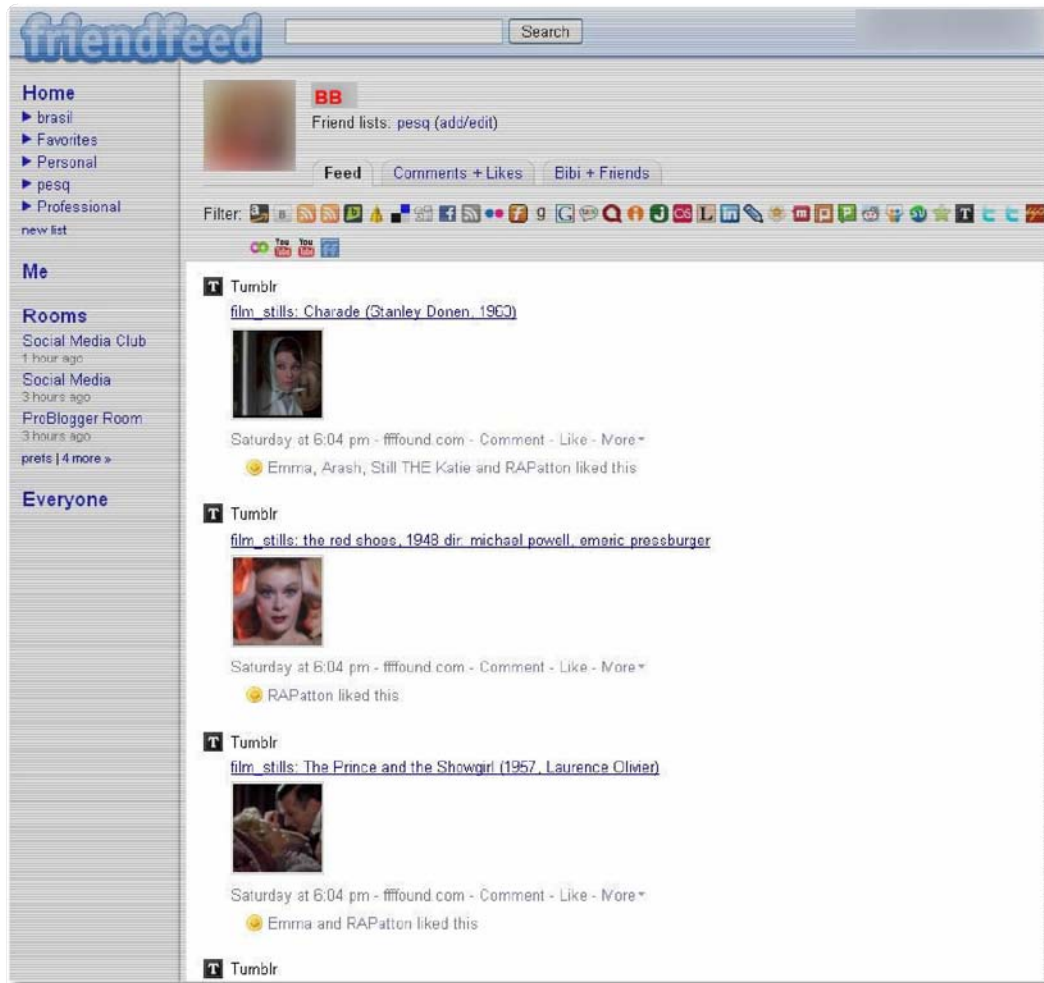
friendfeed

Search

Home
▶ brasil
▶ Favorites
▶ Personal
▶ pesq
▶ Professional
new list

Me

Rooms
Social Media Club
1 hour ago
Social Media
3 hours ago
ProBlogger Room
3 hours ago
prets | 4 more »

Everyone

BB
Friend lists: pesq (add/edit)

Feed | Comments + Likes | Bibi + Friends

Filter:

Tumblr
film_stills: Charade (Stanley Donen, 1963)
Saturday at 6:04 pm - ffffound.com - Comment - Like - More
Emma, Arash, Still THE Katie and RAPatton liked this

Tumblr
film_stills: the red shoes, 1948 dir. michael powell, emeric pressburger
Saturday at 6:04 pm - ffffound.com - Comment - Like - More
RAPatton liked this

Tumblr
film_stills: The Prince and the Showgirl (1957, Laurence Olivier)
Saturday at 6:04 pm - ffffound.com - Comment - Like - More
Emma and RAPatton liked this

Tumblr